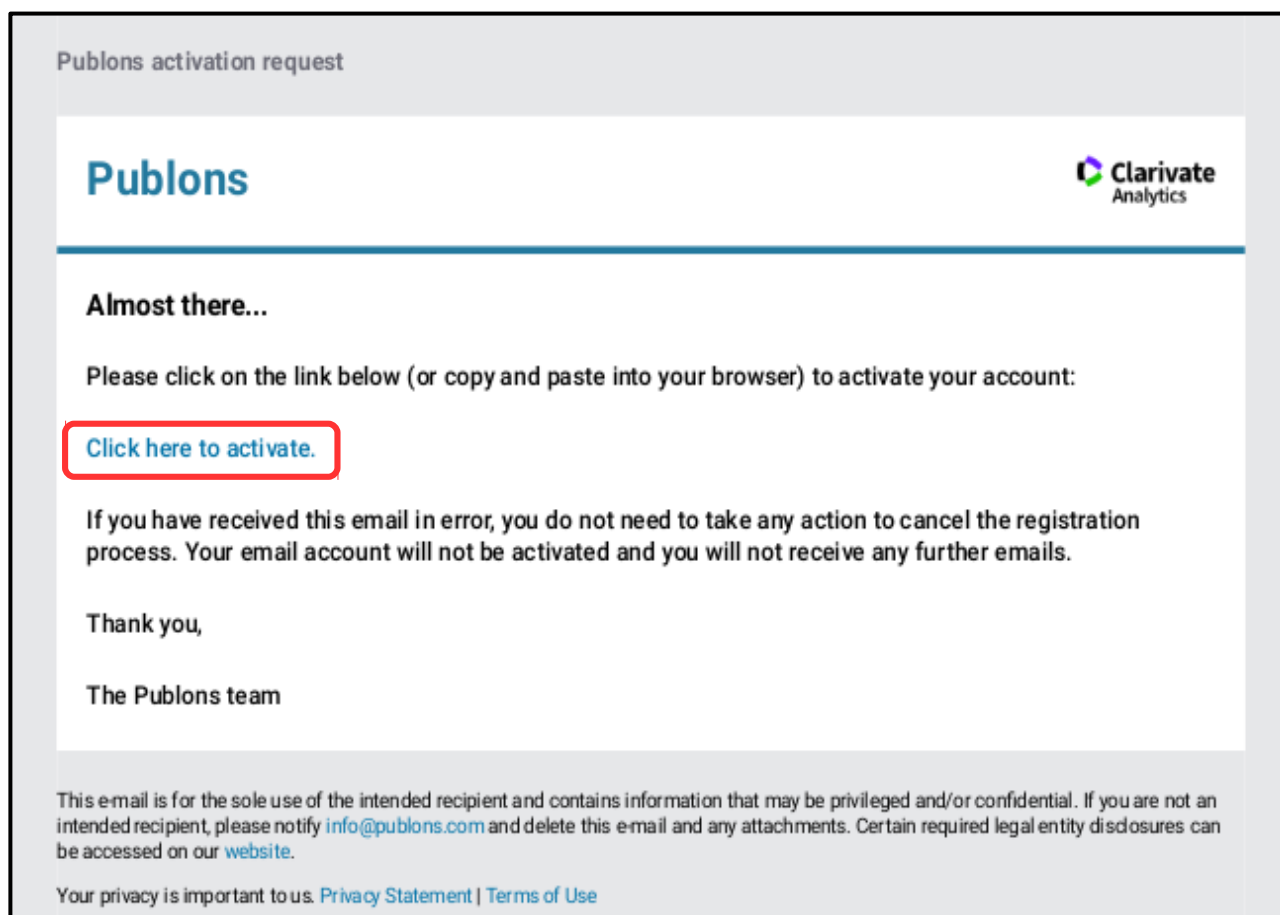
Publons activation request

Publons

Clarivate Analytics

Almost there...

Please click on the link below (or copy and paste into your browser) to activate your account:

Click here to activate.

If you have received this email in error, you do not need to take any action to cancel the registration process. Your email account will not be activated and you will not receive any further emails.

Thank you,

The Publons team

This e-mail is for the sole use of the intended recipient and contains information that may be privileged and/or confidential. If you are not an intended recipient, please notify info@publons.com and delete this e-mail and any attachments. Certain required legal entity disclosures can be accessed on our website.

Your privacy is important to us. Privacy Statement | Terms of Use